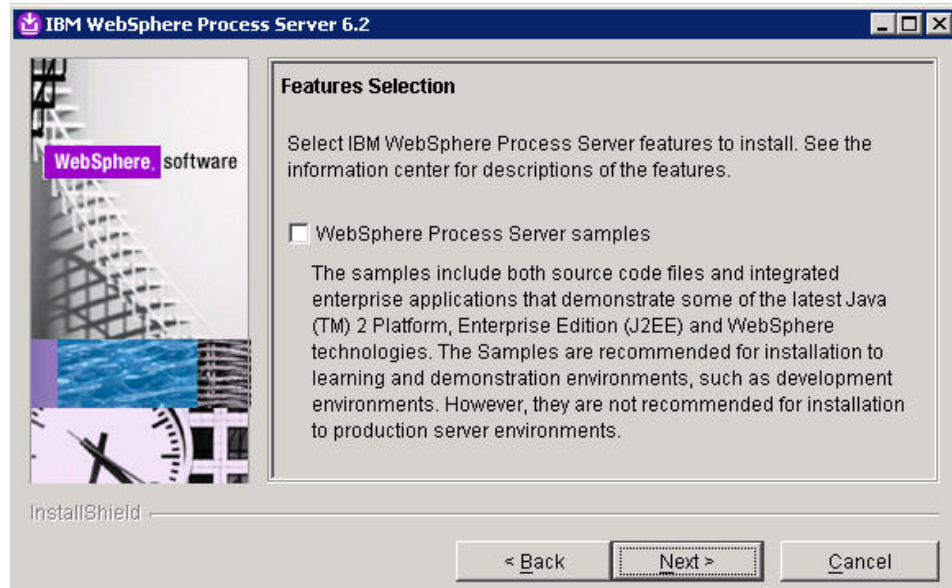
IBM WebSphere Process Server 6.2

WebSphere. software

Features Selection

Select IBM WebSphere Process Server features to install. See the information center for descriptions of the features.

WebSphere Process Server samples

The samples include both source code files and integrated enterprise applications that demonstrate some of the latest Java (TM) 2 Platform, Enterprise Edition (J2EE) and WebSphere technologies. The Samples are recommended for installation to learning and demonstration environments, such as development environments. However, they are not recommended for installation to production server environments.

InstallShield

< Back

Next >

Cancel